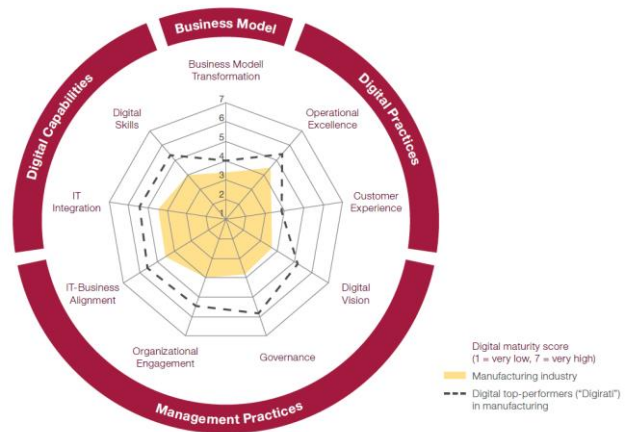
Business Model

Digital Practices

Management Practices

Digital Capabilities

Business Modell Transformation

Operational Excellence

Customer Experience

Digital Vision

Governance

Organizational Engagement

IT-Business Alignment

IT Integration

Digital Skills

7
6
5
4
3
2
1

Digital maturity score (1 = very low, 7 = very high)

Manufacturing industry

Digital top-performers ("Digirati") in manufacturing